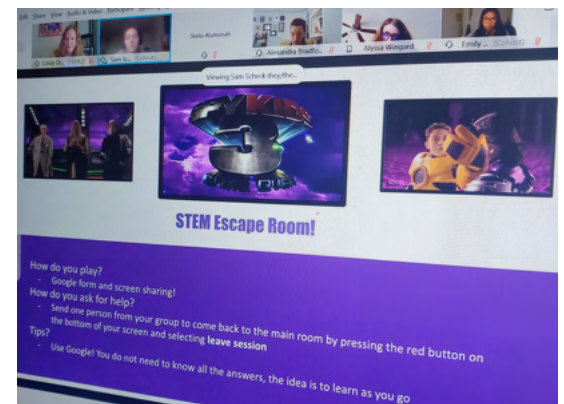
Edit Share View Audio & Video Participants

Linda G... (YEHG) Sam Sc... (Jones)

Stella Alumonah

Alexandra Bradfo...

Alyssa Wingard

Emily ... (Cohost)

Viewing Sam Scheck they/the...

SPY KIDS 3

GAME OVER

STEM Escape Room!

How do you play?
- Google form and screen sharing!
How do you ask for help?
- Send one person from your group to come back to the main room by pressing the red button on the bottom of your screen and selecting **leave session**
Tips?
- Use Google! You do not need to know all the answers, the idea is to learn as you go